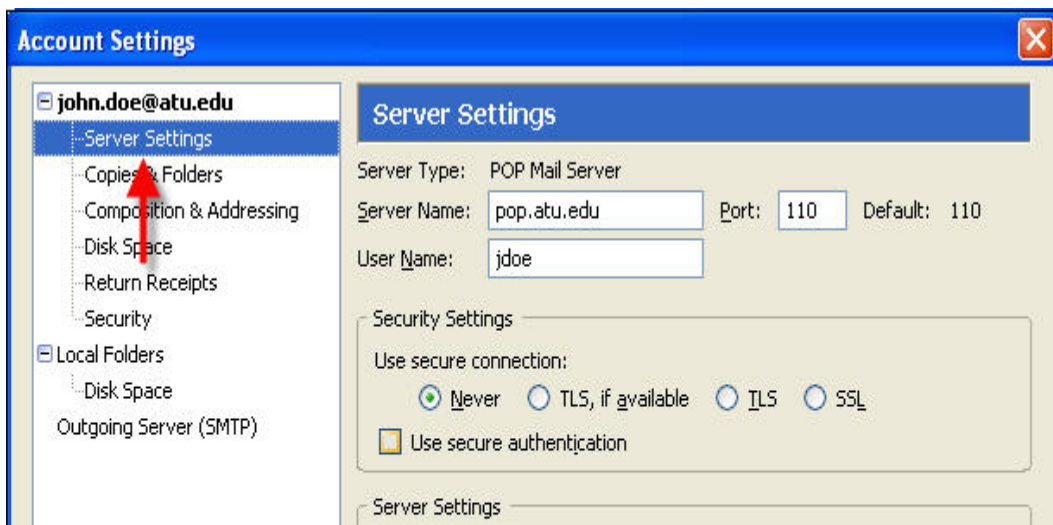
Account Settings

john.doe@atu.edu
Server Settings
Copies & Folders
Composition & Addressing
Disk Space
Return Receipts
Security
Local Folders
Disk Space
Outgoing Server (SMTP)

Server Settings

Server Type: POP Mail Server
Server Name: pop.atu.edu
Port: 110
Default: 110
User Name: jdoe

Security Settings
Use secure connection:
Never
TLS, if available
TLS
SSL
Use secure authentication

Server Settings